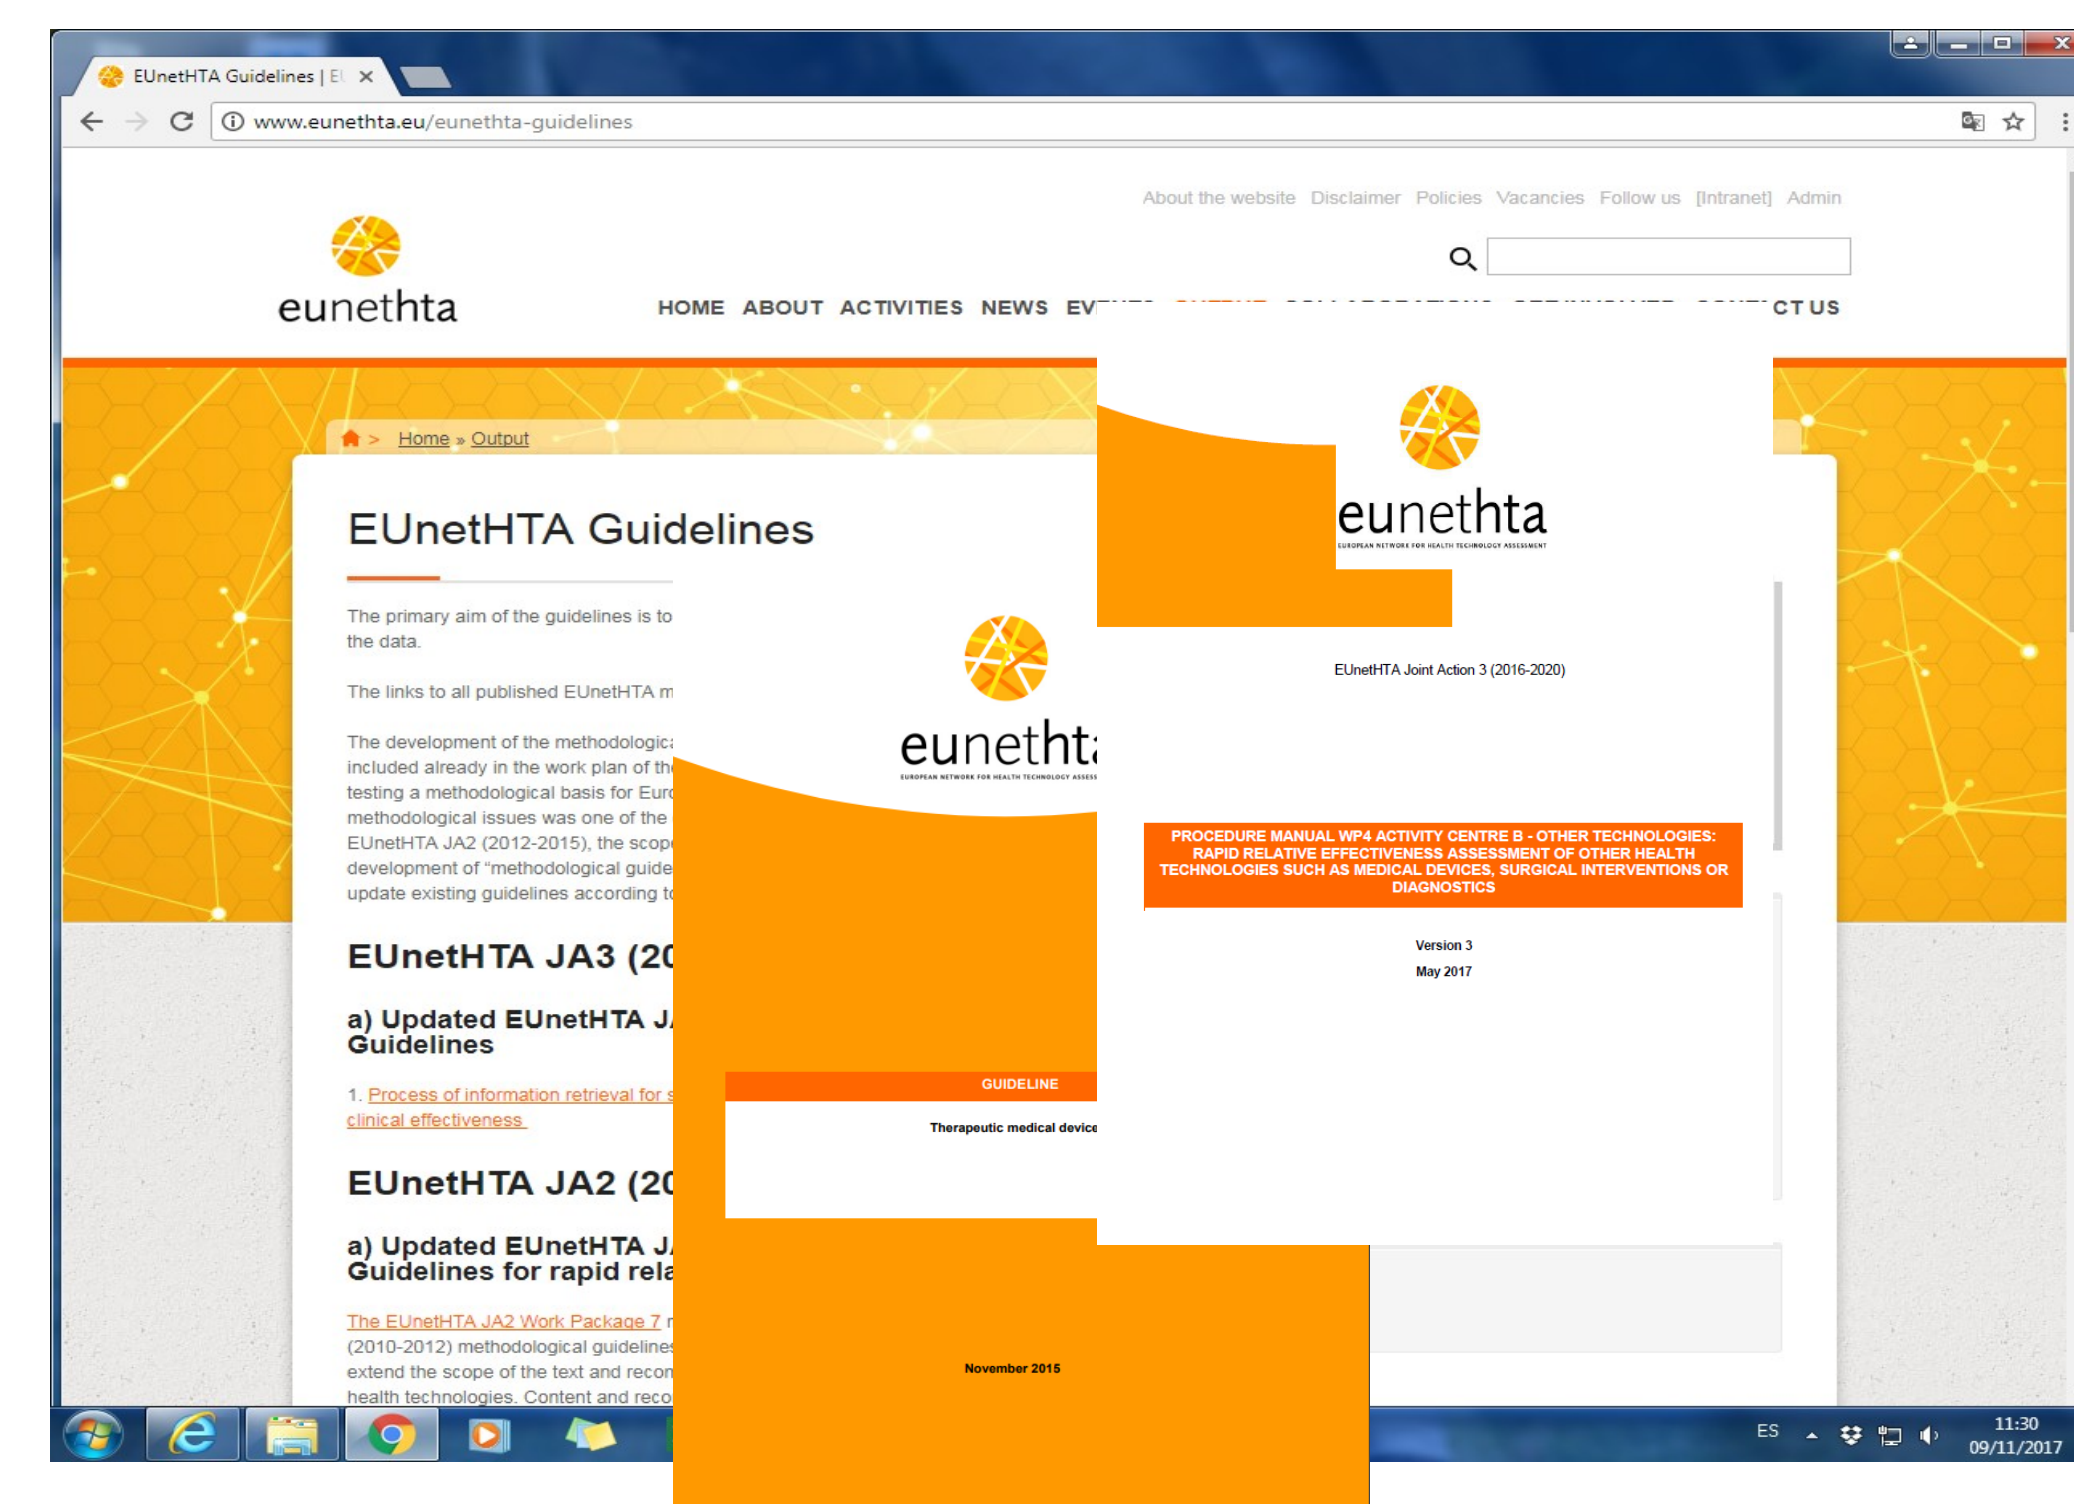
EUnetHTA Guidelines | E ×

www.eunethta.eu/eunethta-guidelines

About the website Disclaimer Policies Vacancies Follow us [Intranet] Admin

eunethta

HOME ABOUT ACTIVITIES NEWS EV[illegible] CT US

Home » Output

EUnetHTA Guidelines

The primary aim of the guidelines is to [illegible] the data.

The links to all published EUnetHTA m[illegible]

The development of the methodologic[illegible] included already in the work plan of th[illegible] testing a methodological basis for Eur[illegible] methodological issues was one of the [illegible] EUnetHTA JA2 (2012-2015), the scop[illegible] development of "methodological guide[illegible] update existing guidelines according t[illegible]

EUnetHTA JA3 (20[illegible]

a) Updated EUnetHTA J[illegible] Guidelines

1. Process of information retrieval for s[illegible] clinical effectiveness

EUnetHTA JA2 (20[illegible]

a) Updated EUnetHTA J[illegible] Guidelines for rapid rela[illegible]

The EUnetHTA JA2 Work Package 7 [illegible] (2010-2012) methodological guideline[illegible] extend the scope of the text and recon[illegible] health technologies. Content and reco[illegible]

eunetht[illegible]
EUROPEAN NETWORK FOR HEALTH TECHNOLOGY ASSESS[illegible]

GUIDELINE

Therapeutic medical device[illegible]

November 2015

eunethta
EUROPEAN NETWORK FOR HEALTH TECHNOLOGY ASSESSMENT

EUnetHTA Joint Action 3 (2016-2020)

PROCEDURE MANUAL WP4 ACTIVITY CENTRE B - OTHER TECHNOLOGIES: RAPID RELATIVE EFFECTIVENESS ASSESSMENT OF OTHER HEALTH TECHNOLOGIES SUCH AS MEDICAL DEVICES, SURGICAL INTERVENTIONS OR DIAGNOSTICS

Version 3

May 2017

ES 11:30 09/11/2017